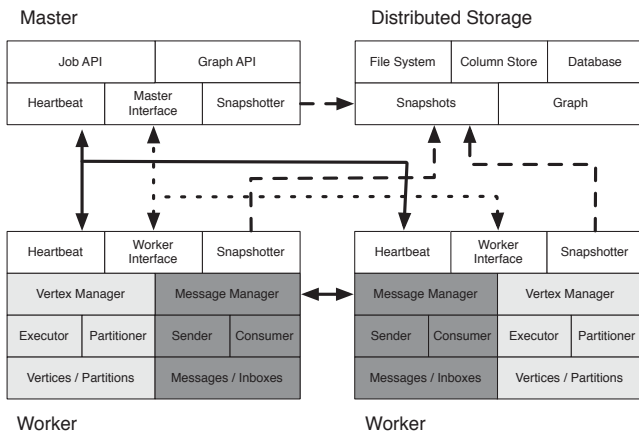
Master

Job API
Graph API
Heartbeat
Master Interface
Snapshotter

Distributed Storage

File System
Column Store
Database
Snapshots
Graph

Heartbeat
Worker Interface
Snapshotter
Vertex Manager
Message Manager
Executor
Partitioner
Sender
Consumer
Vertices / Partitions
Messages / Inboxes

Worker

Heartbeat
Worker Interface
Snapshotter
Message Manager
Vertex Manager
Sender
Consumer
Executor
Partitioner
Messages / Inboxes
Vertices / Partitions

Worker